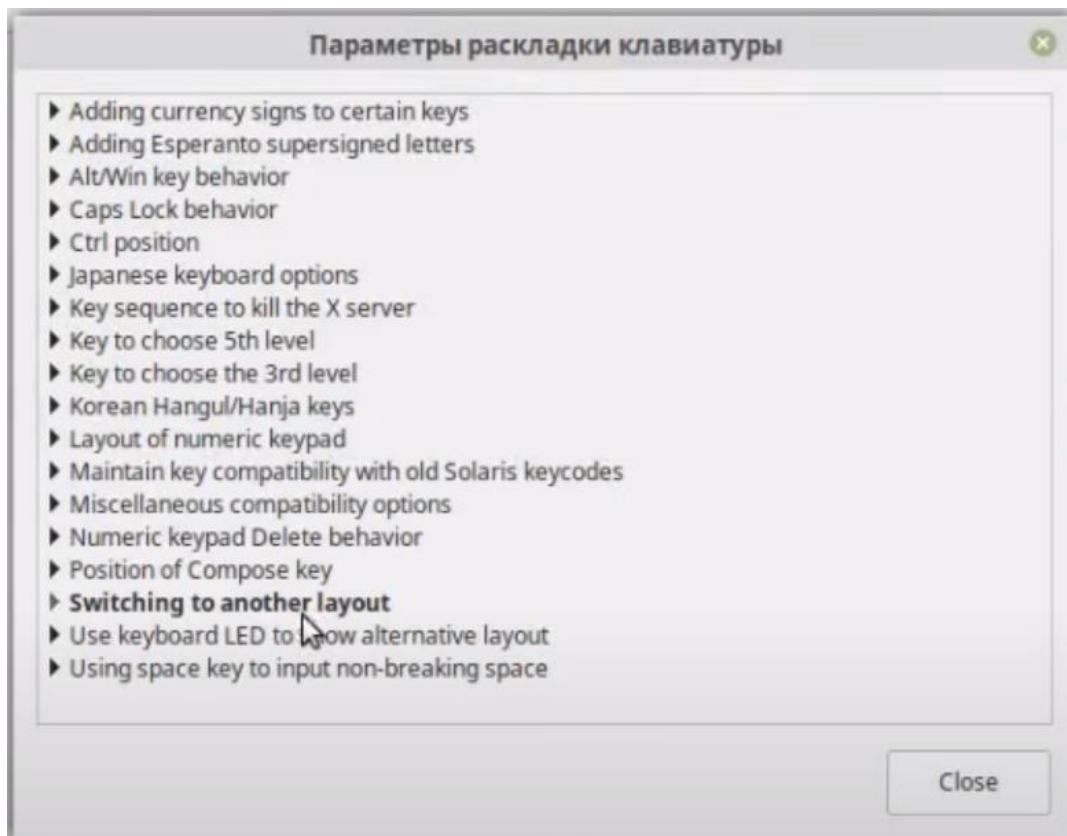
Параметры раскладки клавиатуры

Adding currency signs to certain keys
Adding Esperanto supersigned letters
Alt/Win key behavior
Caps Lock behavior
Ctrl position
Japanese keyboard options
Key sequence to kill the X server
Key to choose 5th level
Key to choose the 3rd level
Korean Hangul/Hanja keys
Layout of numeric keypad
Maintain key compatibility with old Solaris keycodes
Miscellaneous compatibility options
Numeric keypad Delete behavior
Position of Compose key
**Switching to another layout**
Use keyboard LED to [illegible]ow alternative layout
Using space key to input non-breaking space

Close